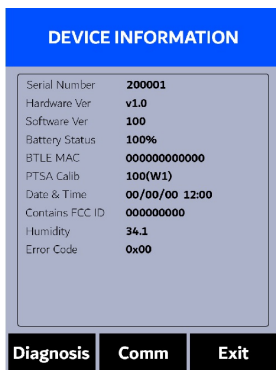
DEVICE INFORMATION

| Serial Number | 200001 |
|---|---|
| Hardware Ver | v1.0 |
| Software Ver | 100 |
| Battery Status | 100% |
| BTLE MAC | 000000000000 |
| PTSA Calib | 100(W1) |
| Date & Time | 00/00/00 12:00 |
| Contains FCC ID | 000000000 |
| Humidity | 34.1 |
| Error Code | 0x00 |

Diagnosis Comm Exit